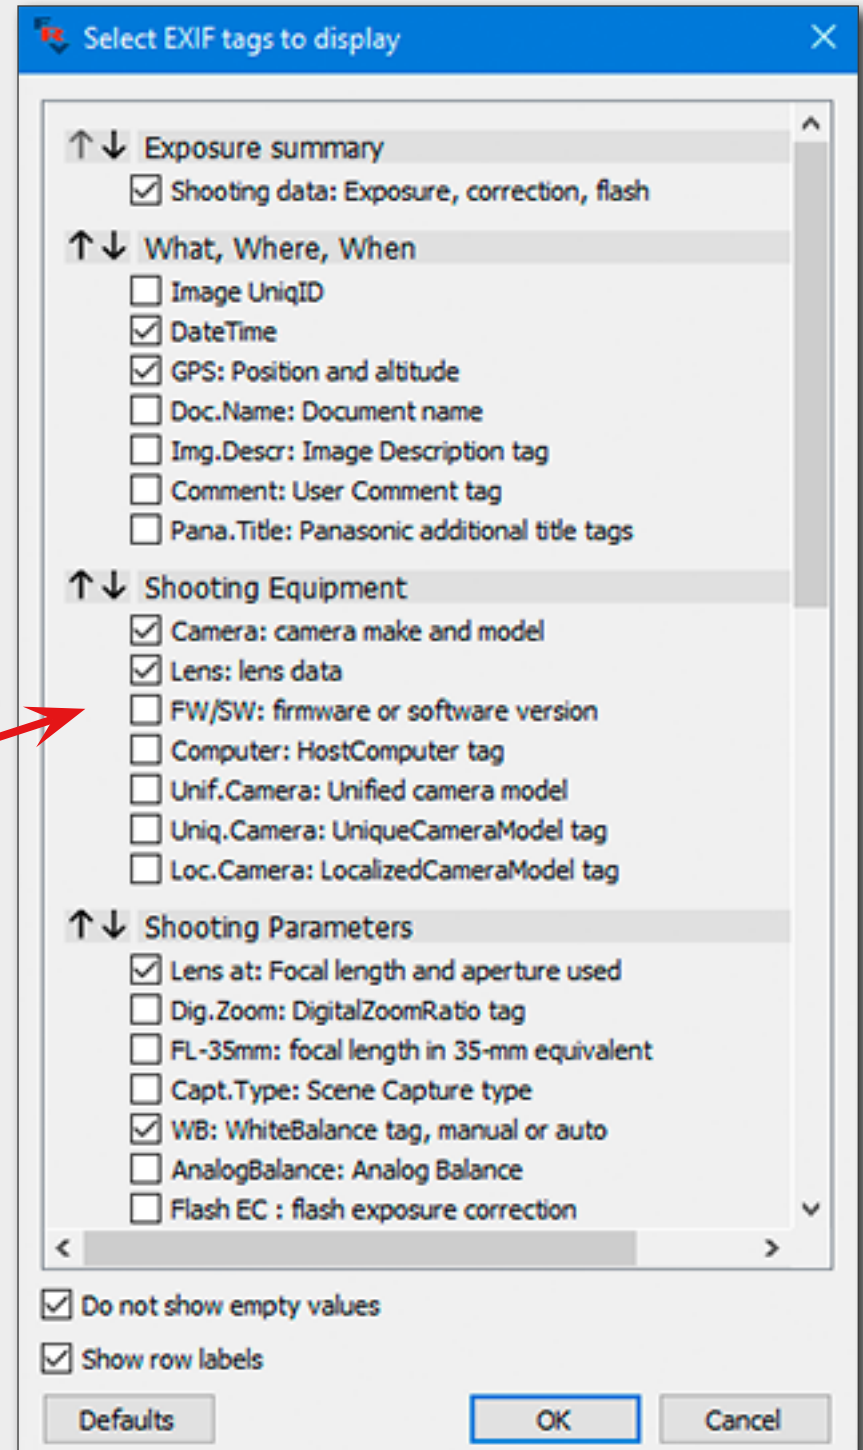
Select EXIF tags to display

↑↓ Exposure summary

Shooting data: Exposure, correction, flash

↑↓ What, Where, When

Image UniqID

DateTime

GPS: Position and altitude

Doc.Name: Document name

Img.Descr: Image Description tag

Comment: User Comment tag

Pana.Title: Panasonic additional title tags

↑↓ Shooting Equipment

Camera: camera make and model

Lens: lens data

FW/SW: firmware or software version

Computer: HostComputer tag

Unif.Camera: Unified camera model

Uniq.Camera: UniqueCameraModel tag

Loc.Camera: LocalizedCameraModel tag

↑↓ Shooting Parameters

Lens at: Focal length and aperture used

Dig.Zoom: DigitalZoomRatio tag

FL-35mm: focal length in 35-mm equivalent

Capt.Type: Scene Capture type

WB: WhiteBalance tag, manual or auto

AnalogBalance: Analog Balance

Flash EC : flash exposure correction

Do not show empty values

Show row labels

Defaults

OK

Cancel